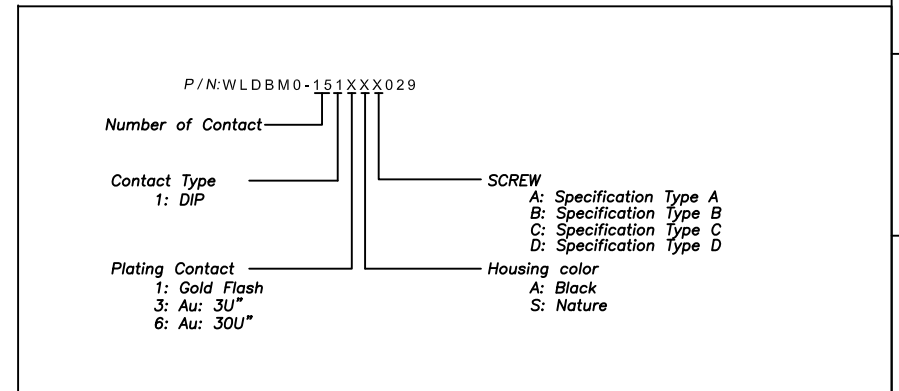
P/N:WLDBM0-151XXX029

Number of Contact

Contact Type
1: DIP

Plating Contact
1: Gold Flash
3: Au: 3U"
6: Au: 30U"

SCREW
A: Specification Type A
B: Specification Type B
C: Specification Type C
D: Specification Type D

Housing color
A: Black
S: Nature